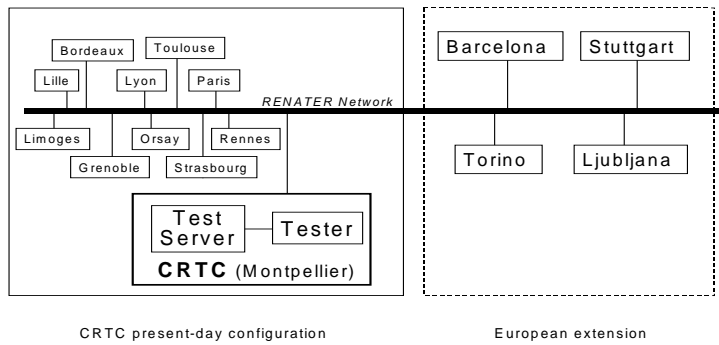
Bordeaux

Toulouse

Lille

Lyon

Paris

RENATER Network

Limoges

Orsay

Rennes

Grenoble

Strasbourg

Test Server

Tester

CRTC (Montpellier)

Barcelona

Stuttgart

Torino

Ljubljana

CRTC present-day configuration

European extension